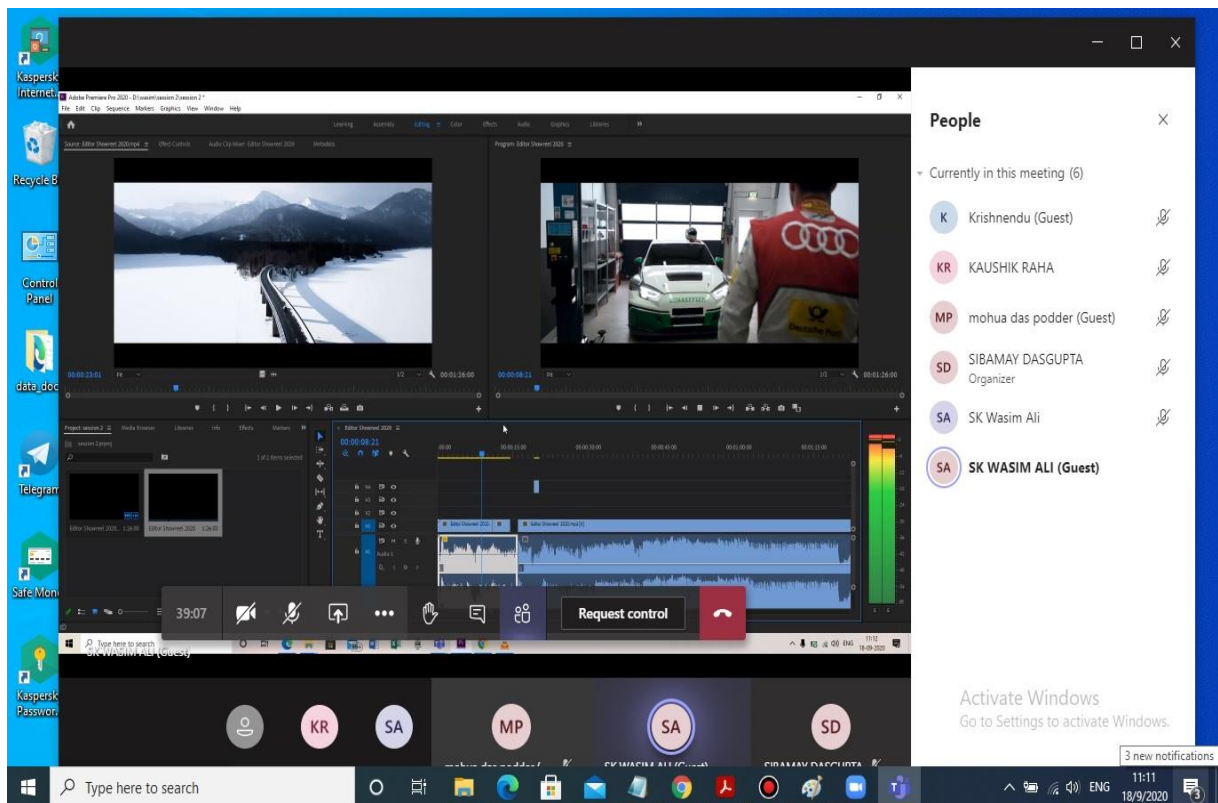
Kaspersky Internet

Recycle Bin

Control Panel

data_doc

Telegram

Safe Money

Kaspersky Password

Adobe Premiere Pro 2020 - D:\wasim\session 2\session 2 *

File Edit Clip Sequence Markers Graphics View Window Help

Learning Assembly Editing Color Effects Audio Graphics Libraries

Source: Editor Showreel 2020.mp4 Effect Controls Audio Clip Mixer: Editor Showreel 2020 Metadata

Program: Editor Showreel 2020

00:00:23:01 Fit 1/2 00:01:26:00

00:00:08:21 Fit 1/2 00:01:26:00

Project: session 2 Media Browser Libraries Info Effects Markers

Editor Showreel 2020

00:00:08:21

Editor Showreel 2020 Editor Showreel 2020

SK WASIM ALI (Guest)

39:07

Request control

People

Currently in this meeting (6)

K Krishnendu (Guest)

KR KAUSHIK RAHA

MP mohua das podder (Guest)

SD SIBAMAY DASGUPTA
Organizer

SA SK Wasim Ali

SA SK WASIM ALI (Guest)

KR SA MP SA SD

mohua das podder ( SK WASIM ALI (Guest) SIBAMAY DASGUPTA

Activate Windows
Go to Settings to activate Windows.

3 new notifications

Type here to search

ENG 11:11 18/9/2020